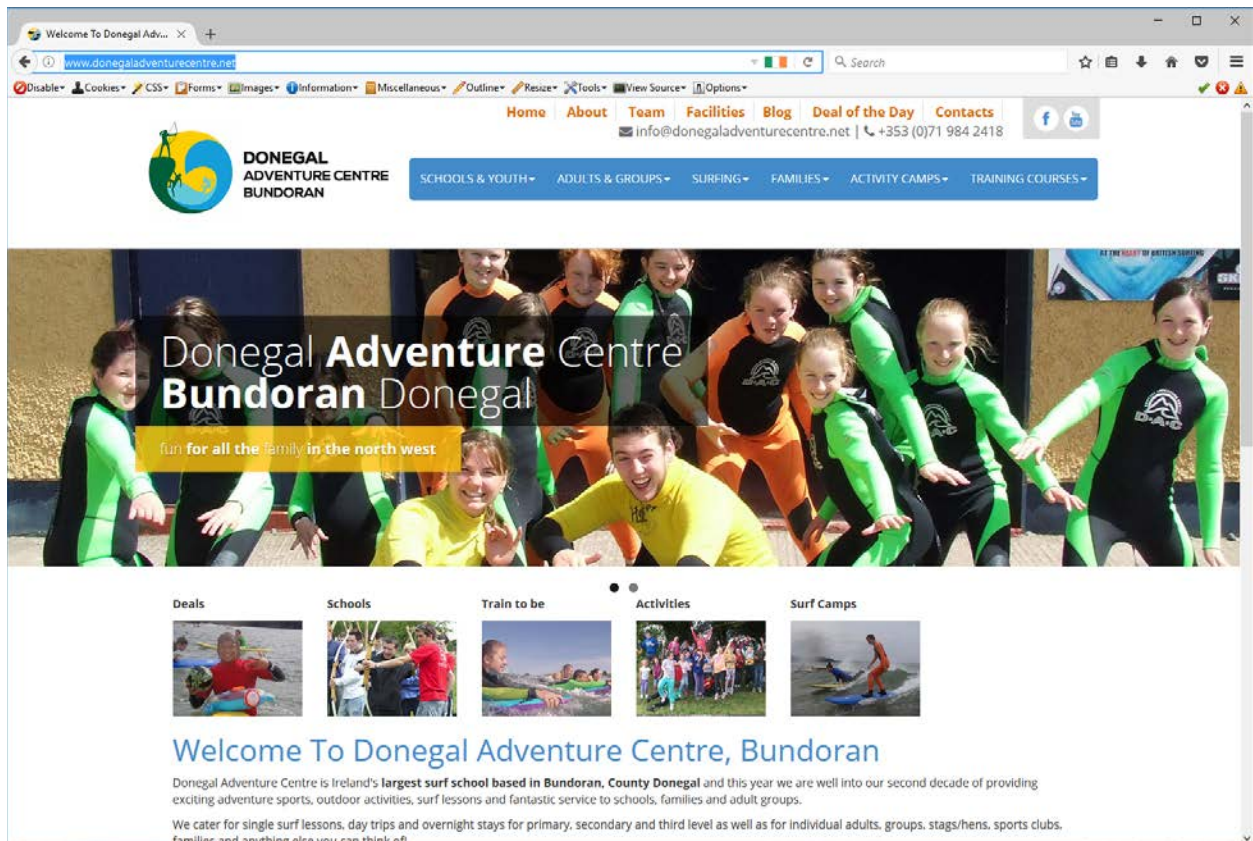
Welcome To Donegal Adv... ×

www.donegaladventurecentre.net

Search

Disable▾ Cookies▾ CSS▾ Forms▾ Images▾ Information▾ Miscellaneous▾ Outline▾ Resize▾ Tools▾ View Source▾ Options▾

Home | About | Team | Facilities | Blog | Deal of the Day | Contacts

info@donegaladventurecentre.net | +353 (0)71 984 2418

DONEGAL ADVENTURE CENTRE BUNDORAN

SCHOOLS & YOUTH▾ ADULTS & GROUPS▾ SURFING▾ FAMILIES▾ ACTIVITY CAMPS▾ TRAINING COURSES▾

Donegal Adventure Centre
Bundoran Donegal

fun for all the family in the north west

Deals

Schools

Train to be

Activities

Surf Camps

Welcome To Donegal Adventure Centre, Bundoran

Donegal Adventure Centre is Ireland's largest surf school based in Bundoran, County Donegal and this year we are well into our second decade of providing exciting adventure sports, outdoor activities, surf lessons and fantastic service to schools, families and adult groups.

We cater for single surf lessons, day trips and overnight stays for primary, secondary and third level as well as for individual adults, groups, stags/hens, sports clubs, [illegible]